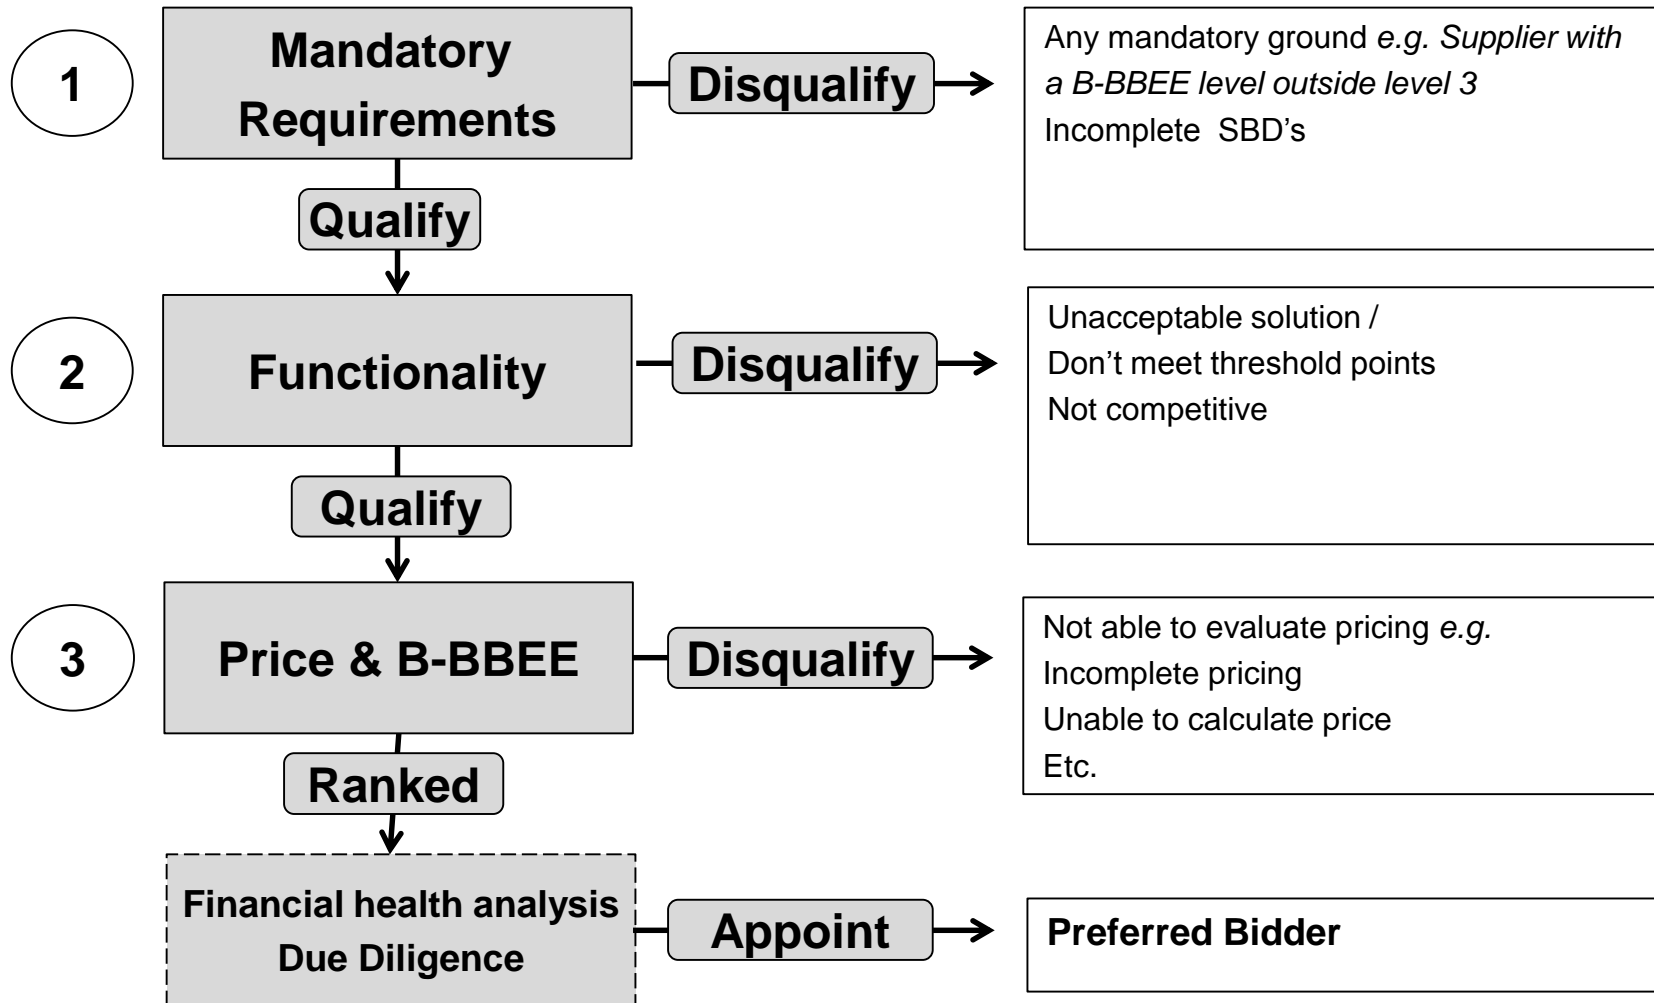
1

Mandatory Requirements

Disqualify

Any mandatory ground *e.g. Supplier with a B-BBEE level outside level 3*
Incomplete SBD's

Qualify

2

Functionality

Disqualify

Unacceptable solution /
Don't meet threshold points
Not competitive

Qualify

3

Price & B-BBEE

Disqualify

Not able to evaluate pricing *e.g.*
Incomplete pricing
Unable to calculate price
Etc.

Ranked

Financial health analysis
Due Diligence

Appoint

Preferred Bidder